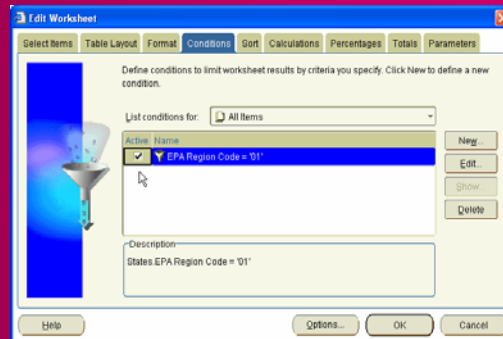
Edit Worksheet

Select Items | Table Layout | Format | Conditions | Sort | Calculations | Percentages | Totals | Parameters

Define conditions to limit worksheet results by criteria you specify. Click New to define a new condition.

List conditions for: All Items

Active | Name
EPA Region Code = '01'

New...
Edit...
Show...
Delete

Description
States.EPA Region Code = '01'

Help
Options...
OK
Cancel